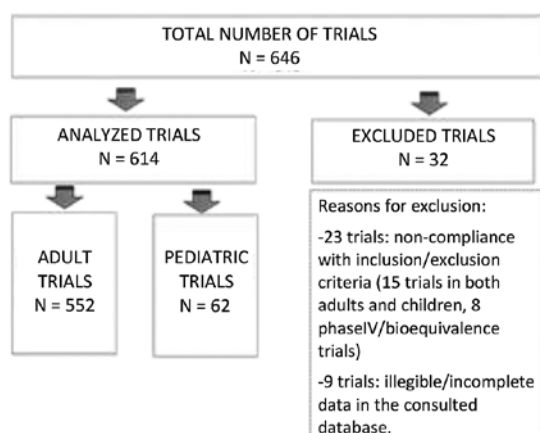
TOTAL NUMBER OF TRIALS
N = 646

ANALYZED TRIALS
N = 614

EXCLUDED TRIALS
N = 32

ADULT TRIALS
N = 552

PEDIATRIC TRIALS
N = 62

Reasons for exclusion:

-23 trials: non-compliance with inclusion/exclusion criteria (15 trials in both adults and children, 8 phaseIV/bioequivalence trials)

-9 trials: illegible/incomplete data in the consulted database.